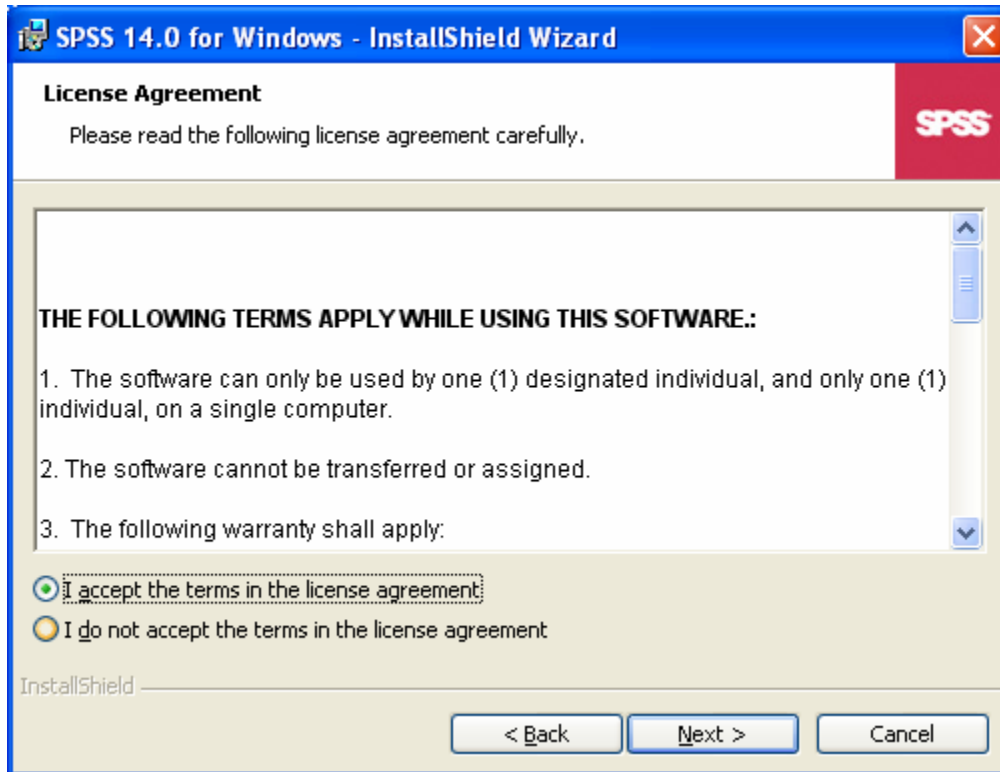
SPSS 14.0 for Windows - InstallShield Wizard

License Agreement

Please read the following license agreement carefully.

SPSS

THE FOLLOWING TERMS APPLY WHILE USING THIS SOFTWARE.:

1. The software can only be used by one (1) designated individual, and only one (1) individual, on a single computer.

2. The software cannot be transferred or assigned.

3. The following warranty shall apply:

I accept the terms in the license agreement

I do not accept the terms in the license agreement

InstallShield

< Back

Next >

Cancel